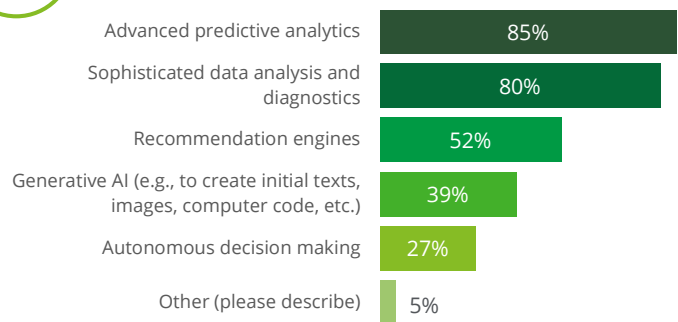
Advanced predictive analytics 85%

Sophisticated data analysis and diagnostics 80%

Recommendation engines 52%

Generative AI (e.g., to create initial texts, images, computer code, etc.) 39%

Autonomous decision making 27%

Other (please describe) 5%